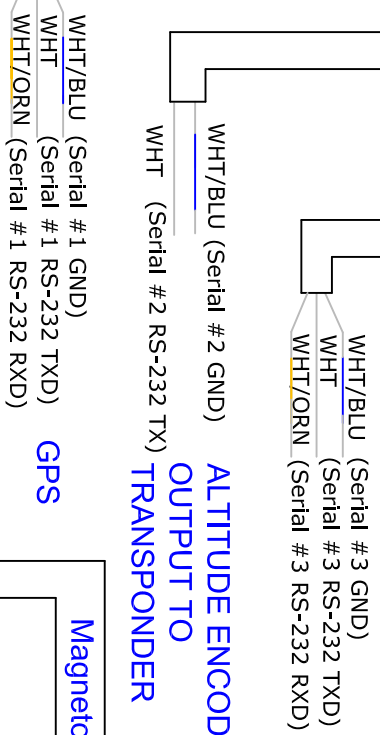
WHT/BLU (Serial #1 GND)
WHT (Serial #1 RS-232 TXD)
WHT/ORN (Serial #1 RS-232 RXD)

GPS

WHT/BLU (Serial #2 GND)
WHT (Serial #2 RS-232 TX)

ALTITUDE ENCOD
OUTPUT TO
TRANSPONDER

WHT/BLU (Serial #3 GND)
WHT (Serial #3 RS-232 TXD)
WHT/ORN (Serial #3 RS-232 RXD)

Magneto